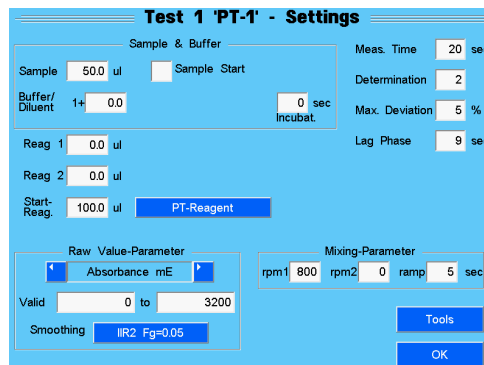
Test 1 'PT-1' - Settings

Sample & Buffer

Sample 50.0 ul

Sample Start

Buffer/ Diluent 1+ 0.0

0 sec Incubat.

Meas. Time 20 sec

Determination 2

Max. Deviation 5 %

Lag Phase 9 sec

Reag 1 0.0 ul

Reag 2 0.0 ul

Start-Reag. 100.0 ul

PT-Reagent

Raw Value-Parameter

Absorbance mE

Valid 0 to 3200

Smoothing IIR2 Fg=0.05

Mixing-Parameter

rpm1 800 rpm2 0 ramp 5 sec

Tools

OK